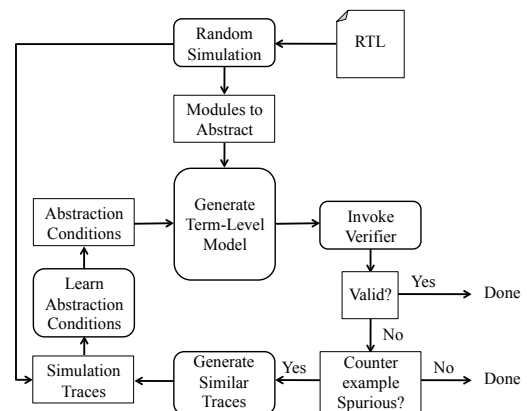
Random Simulation

RTL

Modules to Abstract

Generate Term-Level Model

Abstraction Conditions

Learn Abstraction Conditions

Invoke Verifier

Valid?

Yes

Done

No

Simulation Traces

Generate Similar Traces

Yes

Counter example Spurious?

No

Done